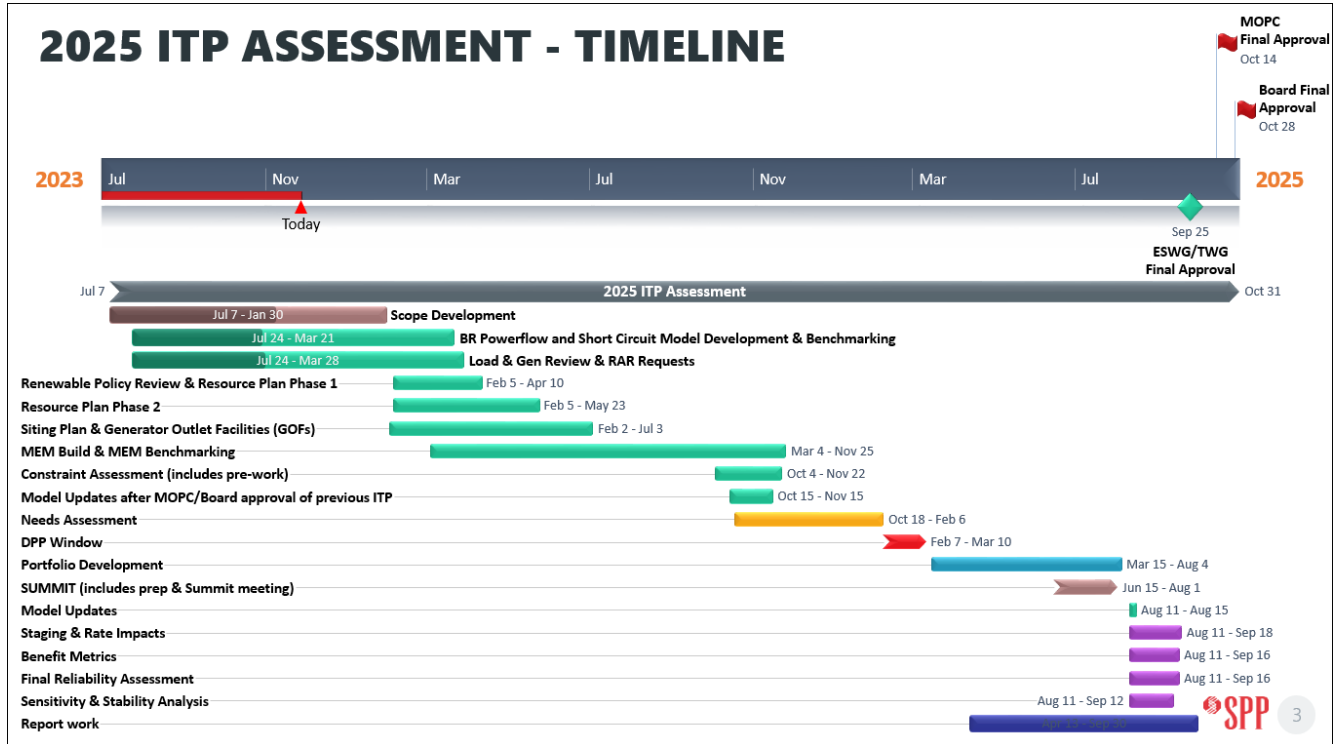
2025 ITP ASSESSMENT - TIMELINE

MOPC Final Approval
Oct 14

Board Final Approval
Oct 28

2023
Jul
Nov
Mar
Jul
Nov
Mar
Jul
2025

Today

Sep 25
ESWG/TWG Final Approval

Jul 7
2025 ITP Assessment
Oct 31

Jul 7 - Jan 30 Scope Development
Jul 24 - Mar 21 BR Powerflow and Short Circuit Model Development & Benchmarking
Jul 24 - Mar 28 Load & Gen Review & RAR Requests
Renewable Policy Review & Resource Plan Phase 1 Feb 5 - Apr 10
Resource Plan Phase 2 Feb 5 - May 23
Siting Plan & Generator Outlet Facilities (GOFs) Feb 2 - Jul 3
MEM Build & MEM Benchmarking Mar 4 - Nov 25
Constraint Assessment (includes pre-work) Oct 4 - Nov 22
Model Updates after MOPC/Board approval of previous ITP Oct 15 - Nov 15
Needs Assessment Oct 18 - Feb 6
DPP Window Feb 7 - Mar 10
Portfolio Development Mar 15 - Aug 4
SUMMIT (includes prep & Summit meeting) Jun 15 - Aug 1
Model Updates Aug 11 - Aug 15
Staging & Rate Impacts Aug 11 - Sep 18
Benefit Metrics Aug 11 - Sep 16
Final Reliability Assessment Aug 11 - Sep 16
Sensitivity & Stability Analysis Aug 11 - Sep 12
Report work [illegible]

SPP
3